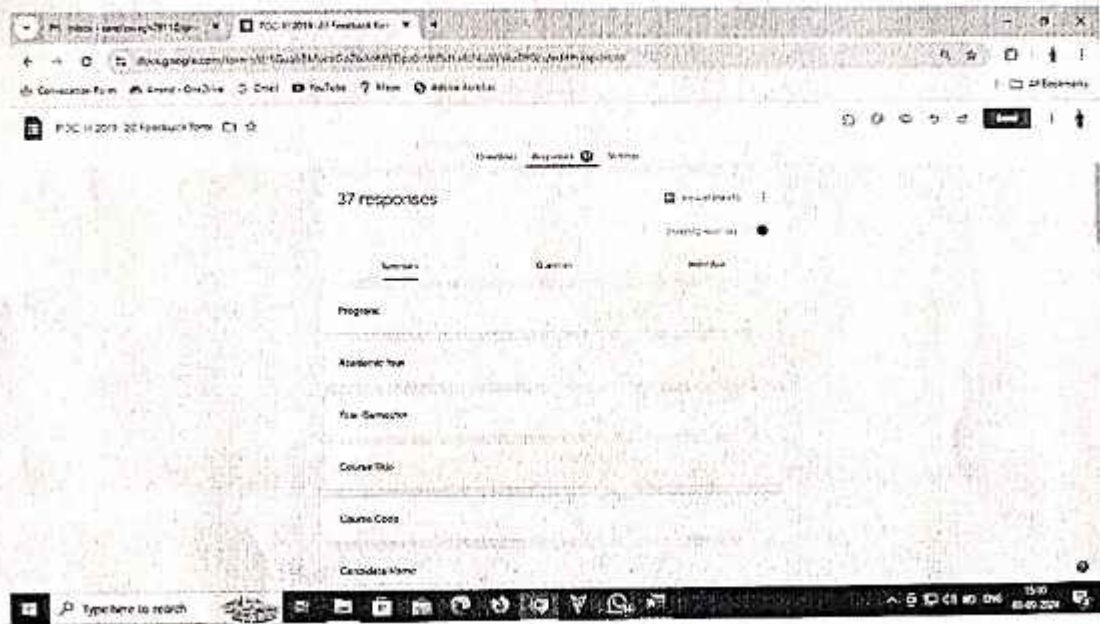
Inbox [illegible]

FDC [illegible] 2019-20 Feedback form

docs.google.com/forms/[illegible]

Conversion Form   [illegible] - OneDrive   Gmail   YouTube   Maps   Adobe Acrobat

All Bookmarks

FDC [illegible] 2019-20 Feedback form

Send

Questions   Responses 37   Settings

37 responses

Link to Sheets

Accepting responses

Summary   Question   Individual

Programs

Academic Year

Year /Semester

Course Title

Course Code

Candidate Name

Type here to search

15:30
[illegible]